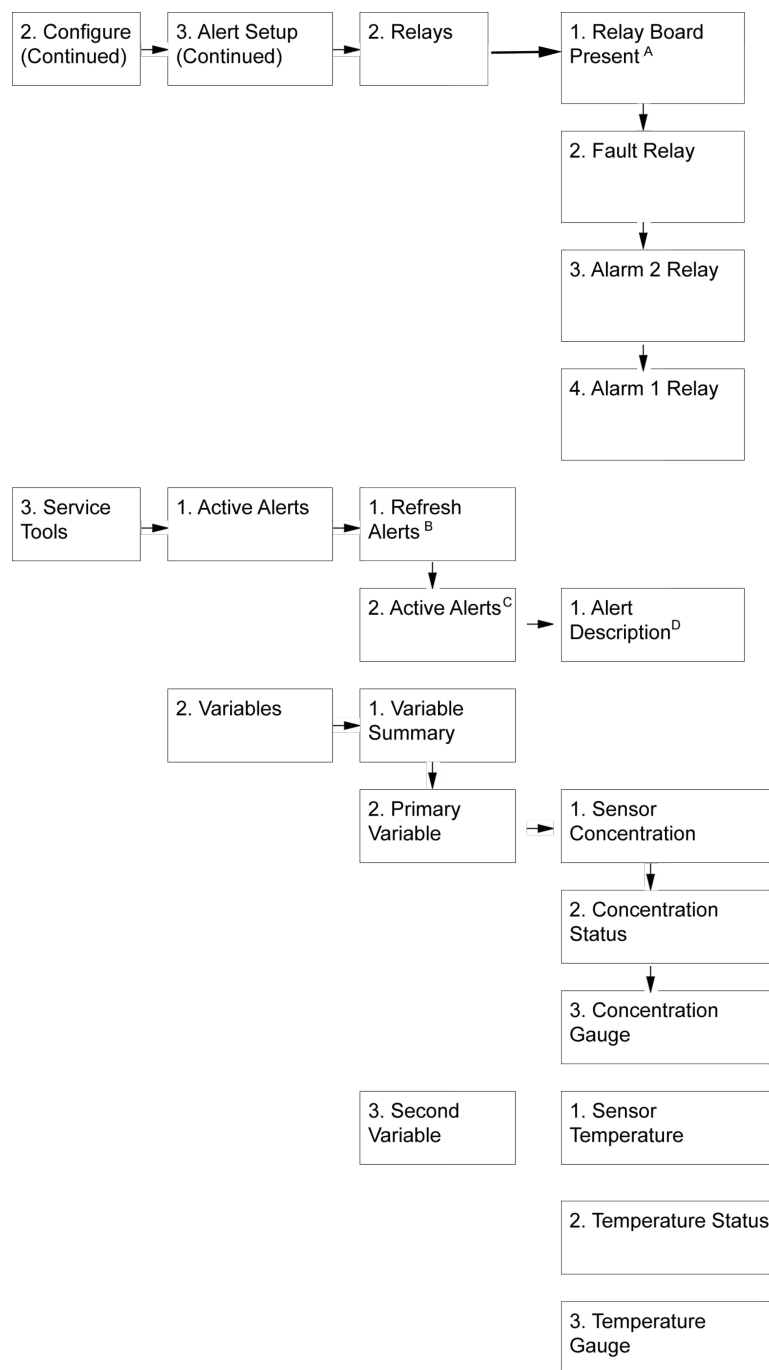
2. Configure (Continued)

3. Alert Setup (Continued)

2. Relays

1. Relay Board Present $^{A}$

2. Fault Relay

3. Alarm 2 Relay

4. Alarm 1 Relay

3. Service Tools

1. Active Alerts

1. Refresh Alerts $^{B}$

2. Active Alerts$^{C}$

1. Alert Description$^{D}$

2. Variables

1. Variable Summary

2. Primary Variable

1. Sensor Concentration

2. Concentration Status

3. Concentration Gauge

3. Second Variable

1. Sensor Temperature

2. Temperature Status

3. Temperature Gauge